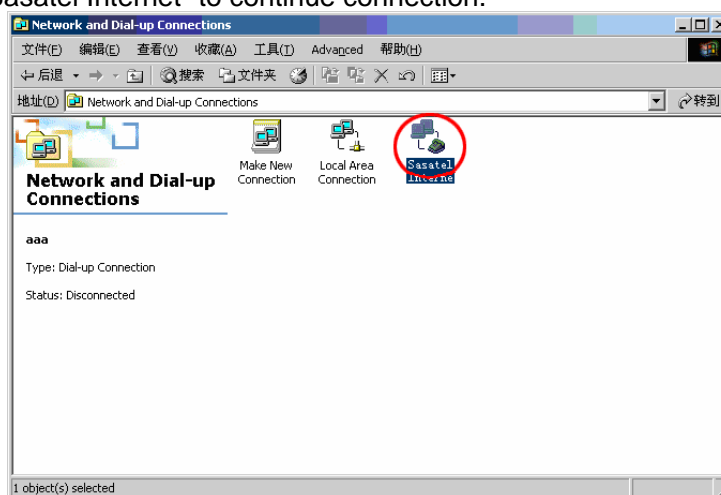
Sasatel Internet" to continue connection.

Network and Dial-up Connections

文件(F) 编辑(E) 查看(V) 收藏(A) 工具(T) Advanced 帮助(H)

← 后退 · → · 搜索 文件夹

地址(D) Network and Dial-up Connections

转到

Network and Dial-up Connections

Make New Connection

Local Area Connection

Sasatel Interne

aaa

Type: Dial-up Connection

Status: Disconnected

1 object(s) selected